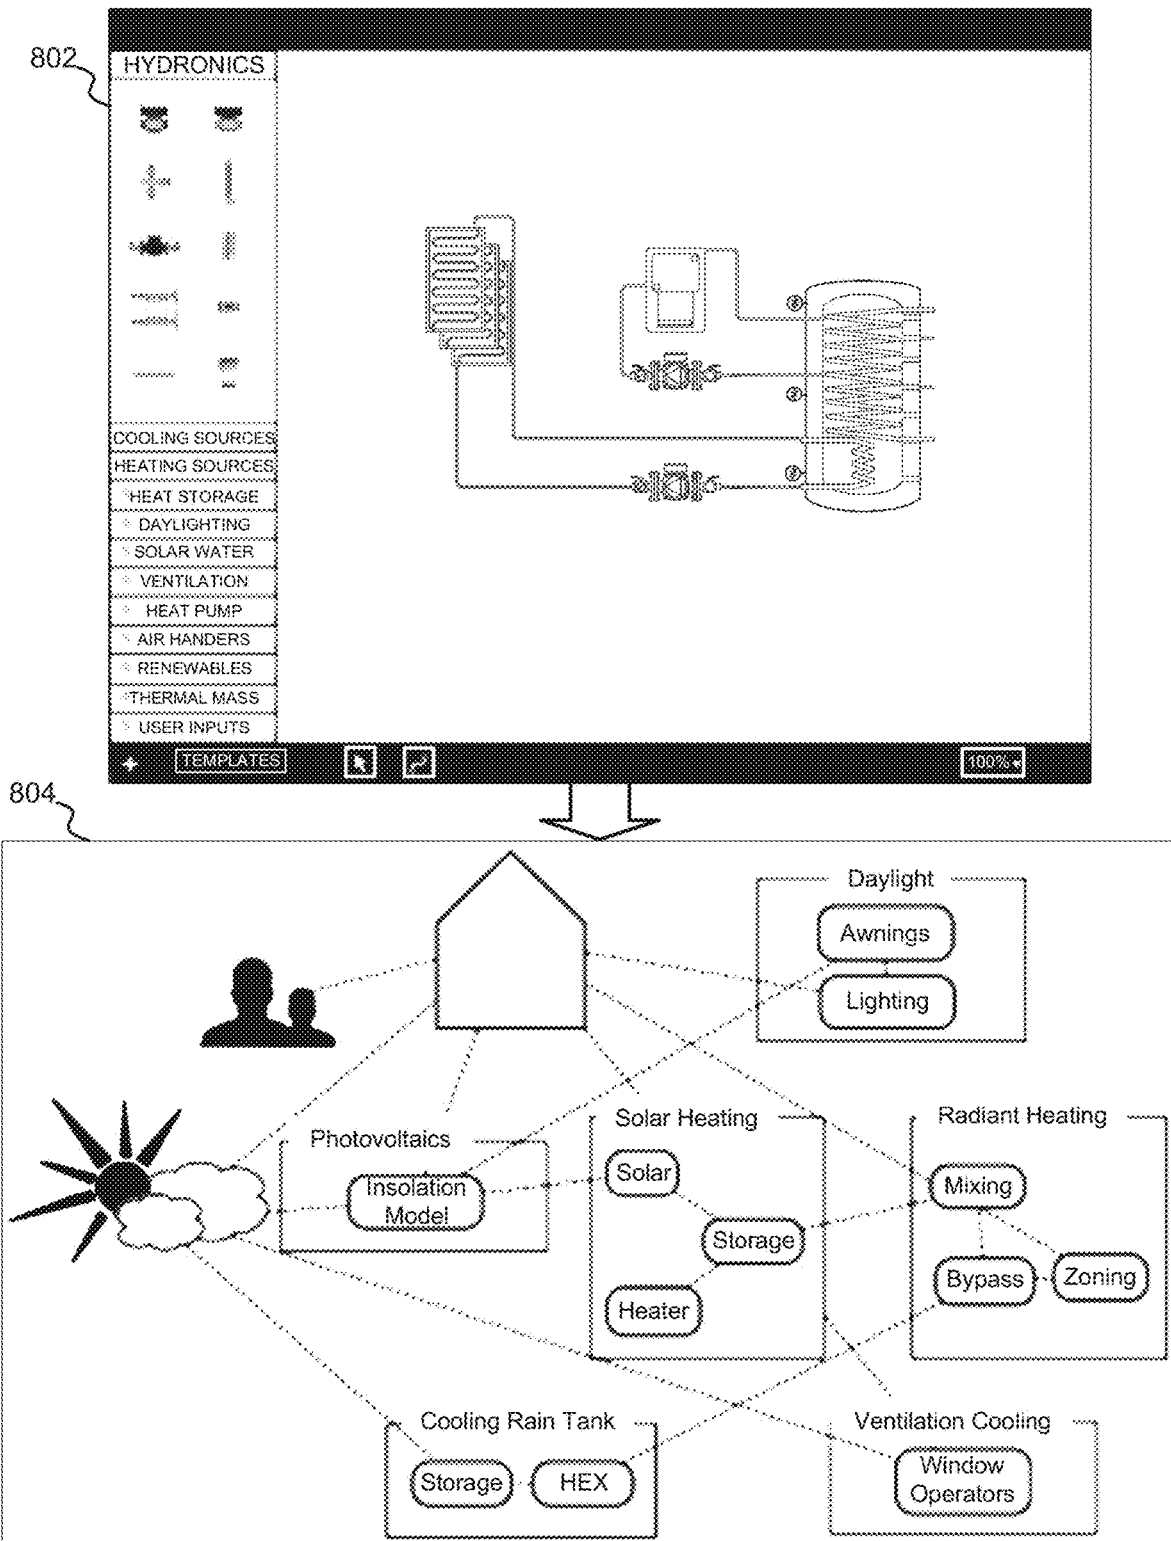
802

HYDRONICS

COOLING SOURCES
HEATING SOURCES
HEAT STORAGE
DAYLIGHTING
SOLAR WATER
VENTILATION
HEAT PUMP
AIR HANDERS
RENEWABLES
THERMAL MASS
USER INPUTS

+ TEMPLATES 100%

804

Daylight
Awnings
Lighting

Photovoltaics
Insolation Model

Solar Heating
Solar
Storage
Heater

Radiant Heating
Mixing
Bypass
Zoning

Cooling Rain Tank
Storage
HEX

Ventilation Cooling
Window Operators